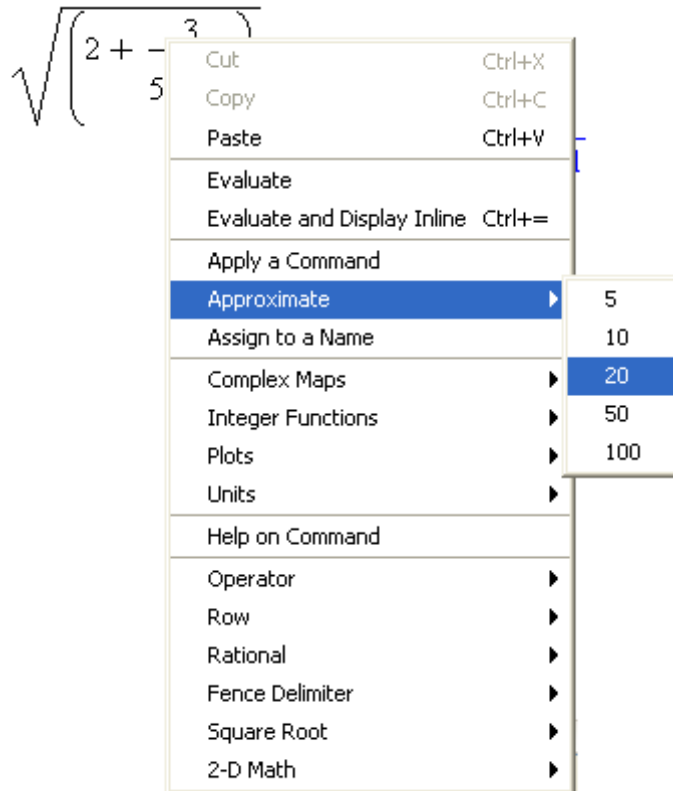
$\sqrt{\left(2+\frac{3}{5\ldots}\right.}$

Cut Ctrl+X
Copy Ctrl+C
Paste Ctrl+V

Evaluate
Evaluate and Display Inline Ctrl+=

Apply a Command
Approximate
Assign to a Name

Complex Maps
Integer Functions
Plots
Units

Help on Command

Operator
Row
Rational
Fence Delimiter
Square Root
2-D Math

5
10
20
50
100